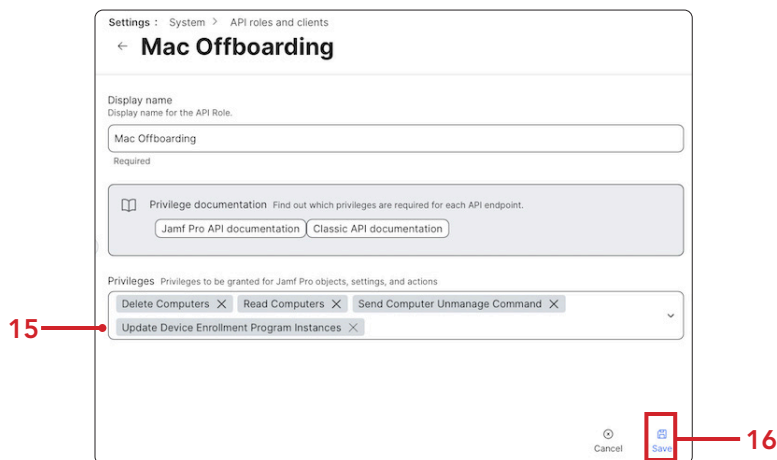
Settings : System > API roles and clients

← Mac Offboarding

Display name
Display name for the API Role.

Mac Offboarding

Required

Privilege documentation Find out which privileges are required for each API endpoint.

Jamf Pro API documentation Classic API documentation

Privileges Privileges to be granted for Jamf Pro objects, settings, and actions

Delete Computers ✕ Read Computers ✕ Send Computer Unmanage Command ✕ Update Device Enrollment Program Instances ✕

15

Cancel

Save

16